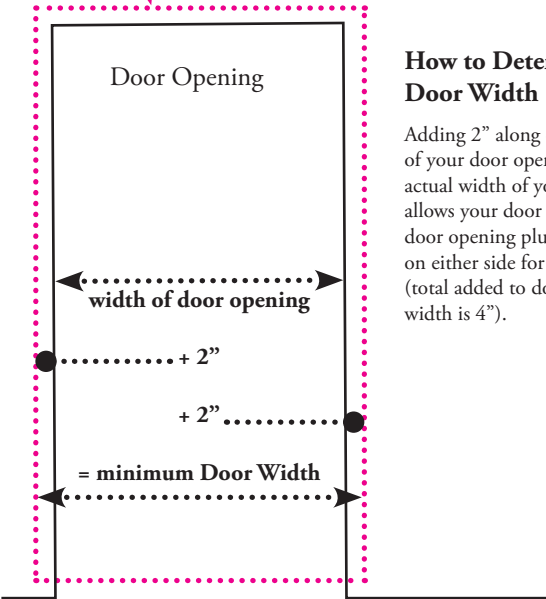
Door Opening

width of door opening

+ 2”

+ 2”

= minimum Door Width

How to Dete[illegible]
Door Width

Adding 2” along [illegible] of your door oper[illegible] actual width of y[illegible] allows your door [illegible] door opening plu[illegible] on either side for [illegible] (total added to do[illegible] width is 4”).